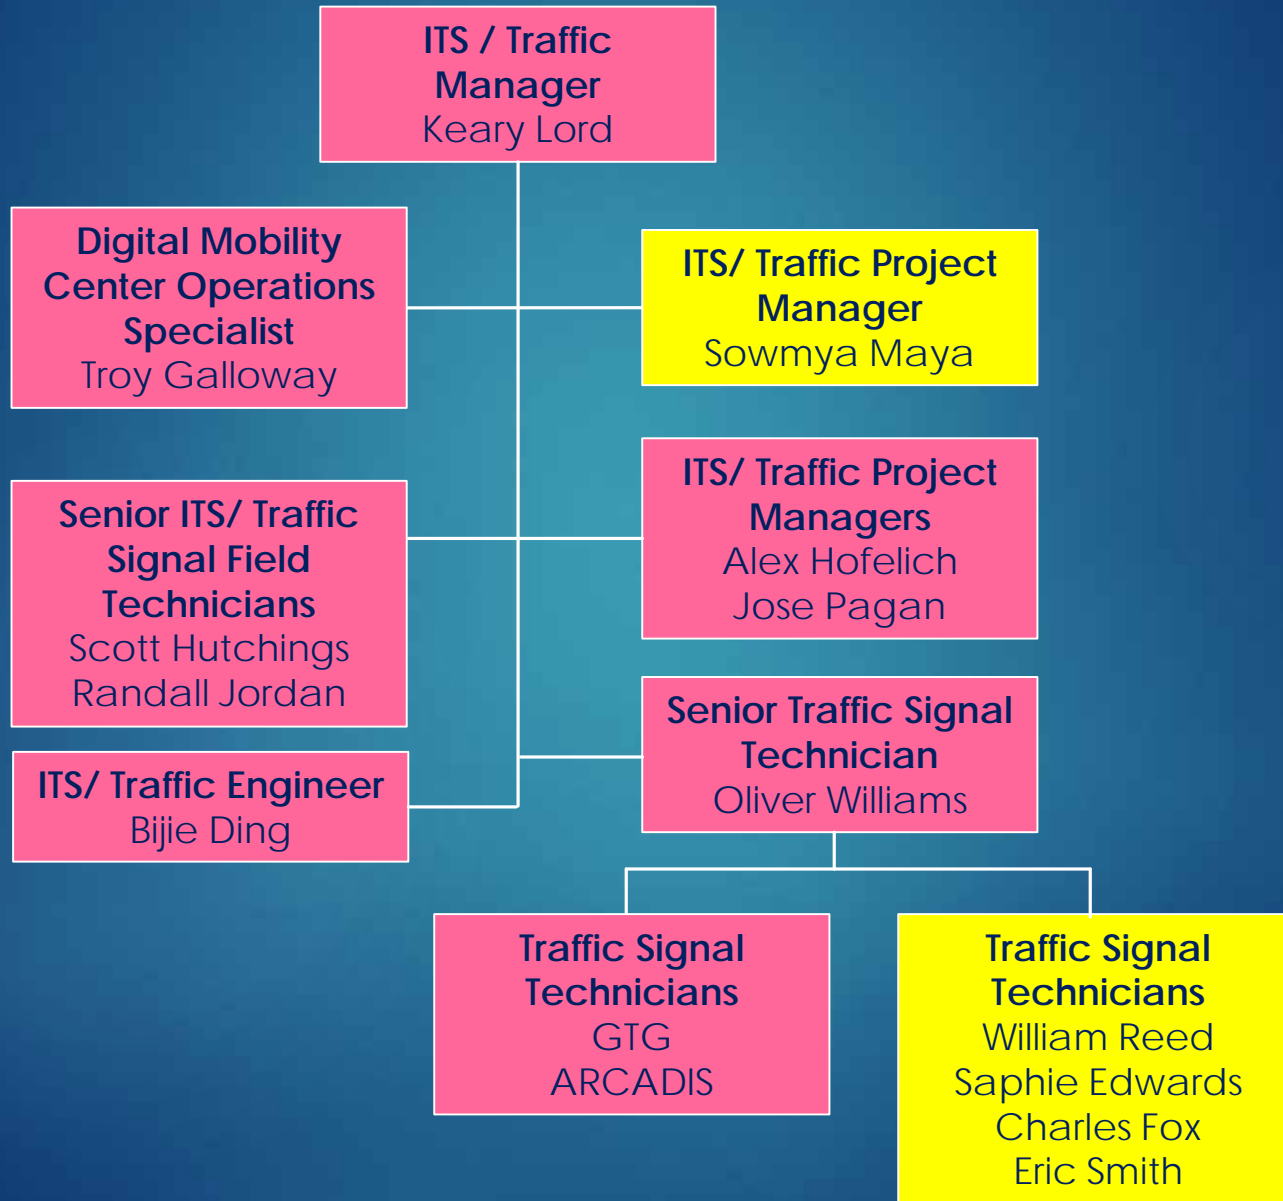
ITS / Traffic Manager
Keary Lord

Digital Mobility Center Operations Specialist
Troy Galloway

ITS/ Traffic Project Manager
Sowmya Maya

Senior ITS/ Traffic Signal Field Technicians
Scott Hutchings
Randall Jordan

ITS/ Traffic Project Managers
Alex Hofelich
Jose Pagan

ITS/ Traffic Engineer
Bijie Ding

Senior Traffic Signal Technician
Oliver Williams

Traffic Signal Technicians
GTG
ARCADIS

Traffic Signal Technicians
William Reed
Saphie Edwards
Charles Fox
Eric Smith